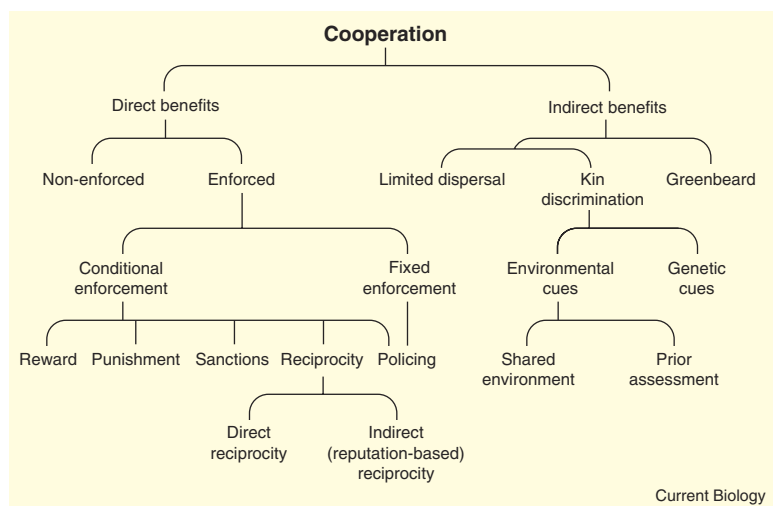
Cooperation

Direct benefits

Non-enforced

Enforced

Conditional enforcement

Fixed enforcement

Reward

Punishment

Sanctions

Reciprocity

Policing

Direct reciprocity

Indirect (reputation-based) reciprocity

Indirect benefits

Limited dispersal

Kin discrimination

Greenbeard

Environmental cues

Genetic cues

Shared environment

Prior assessment

Current Biology